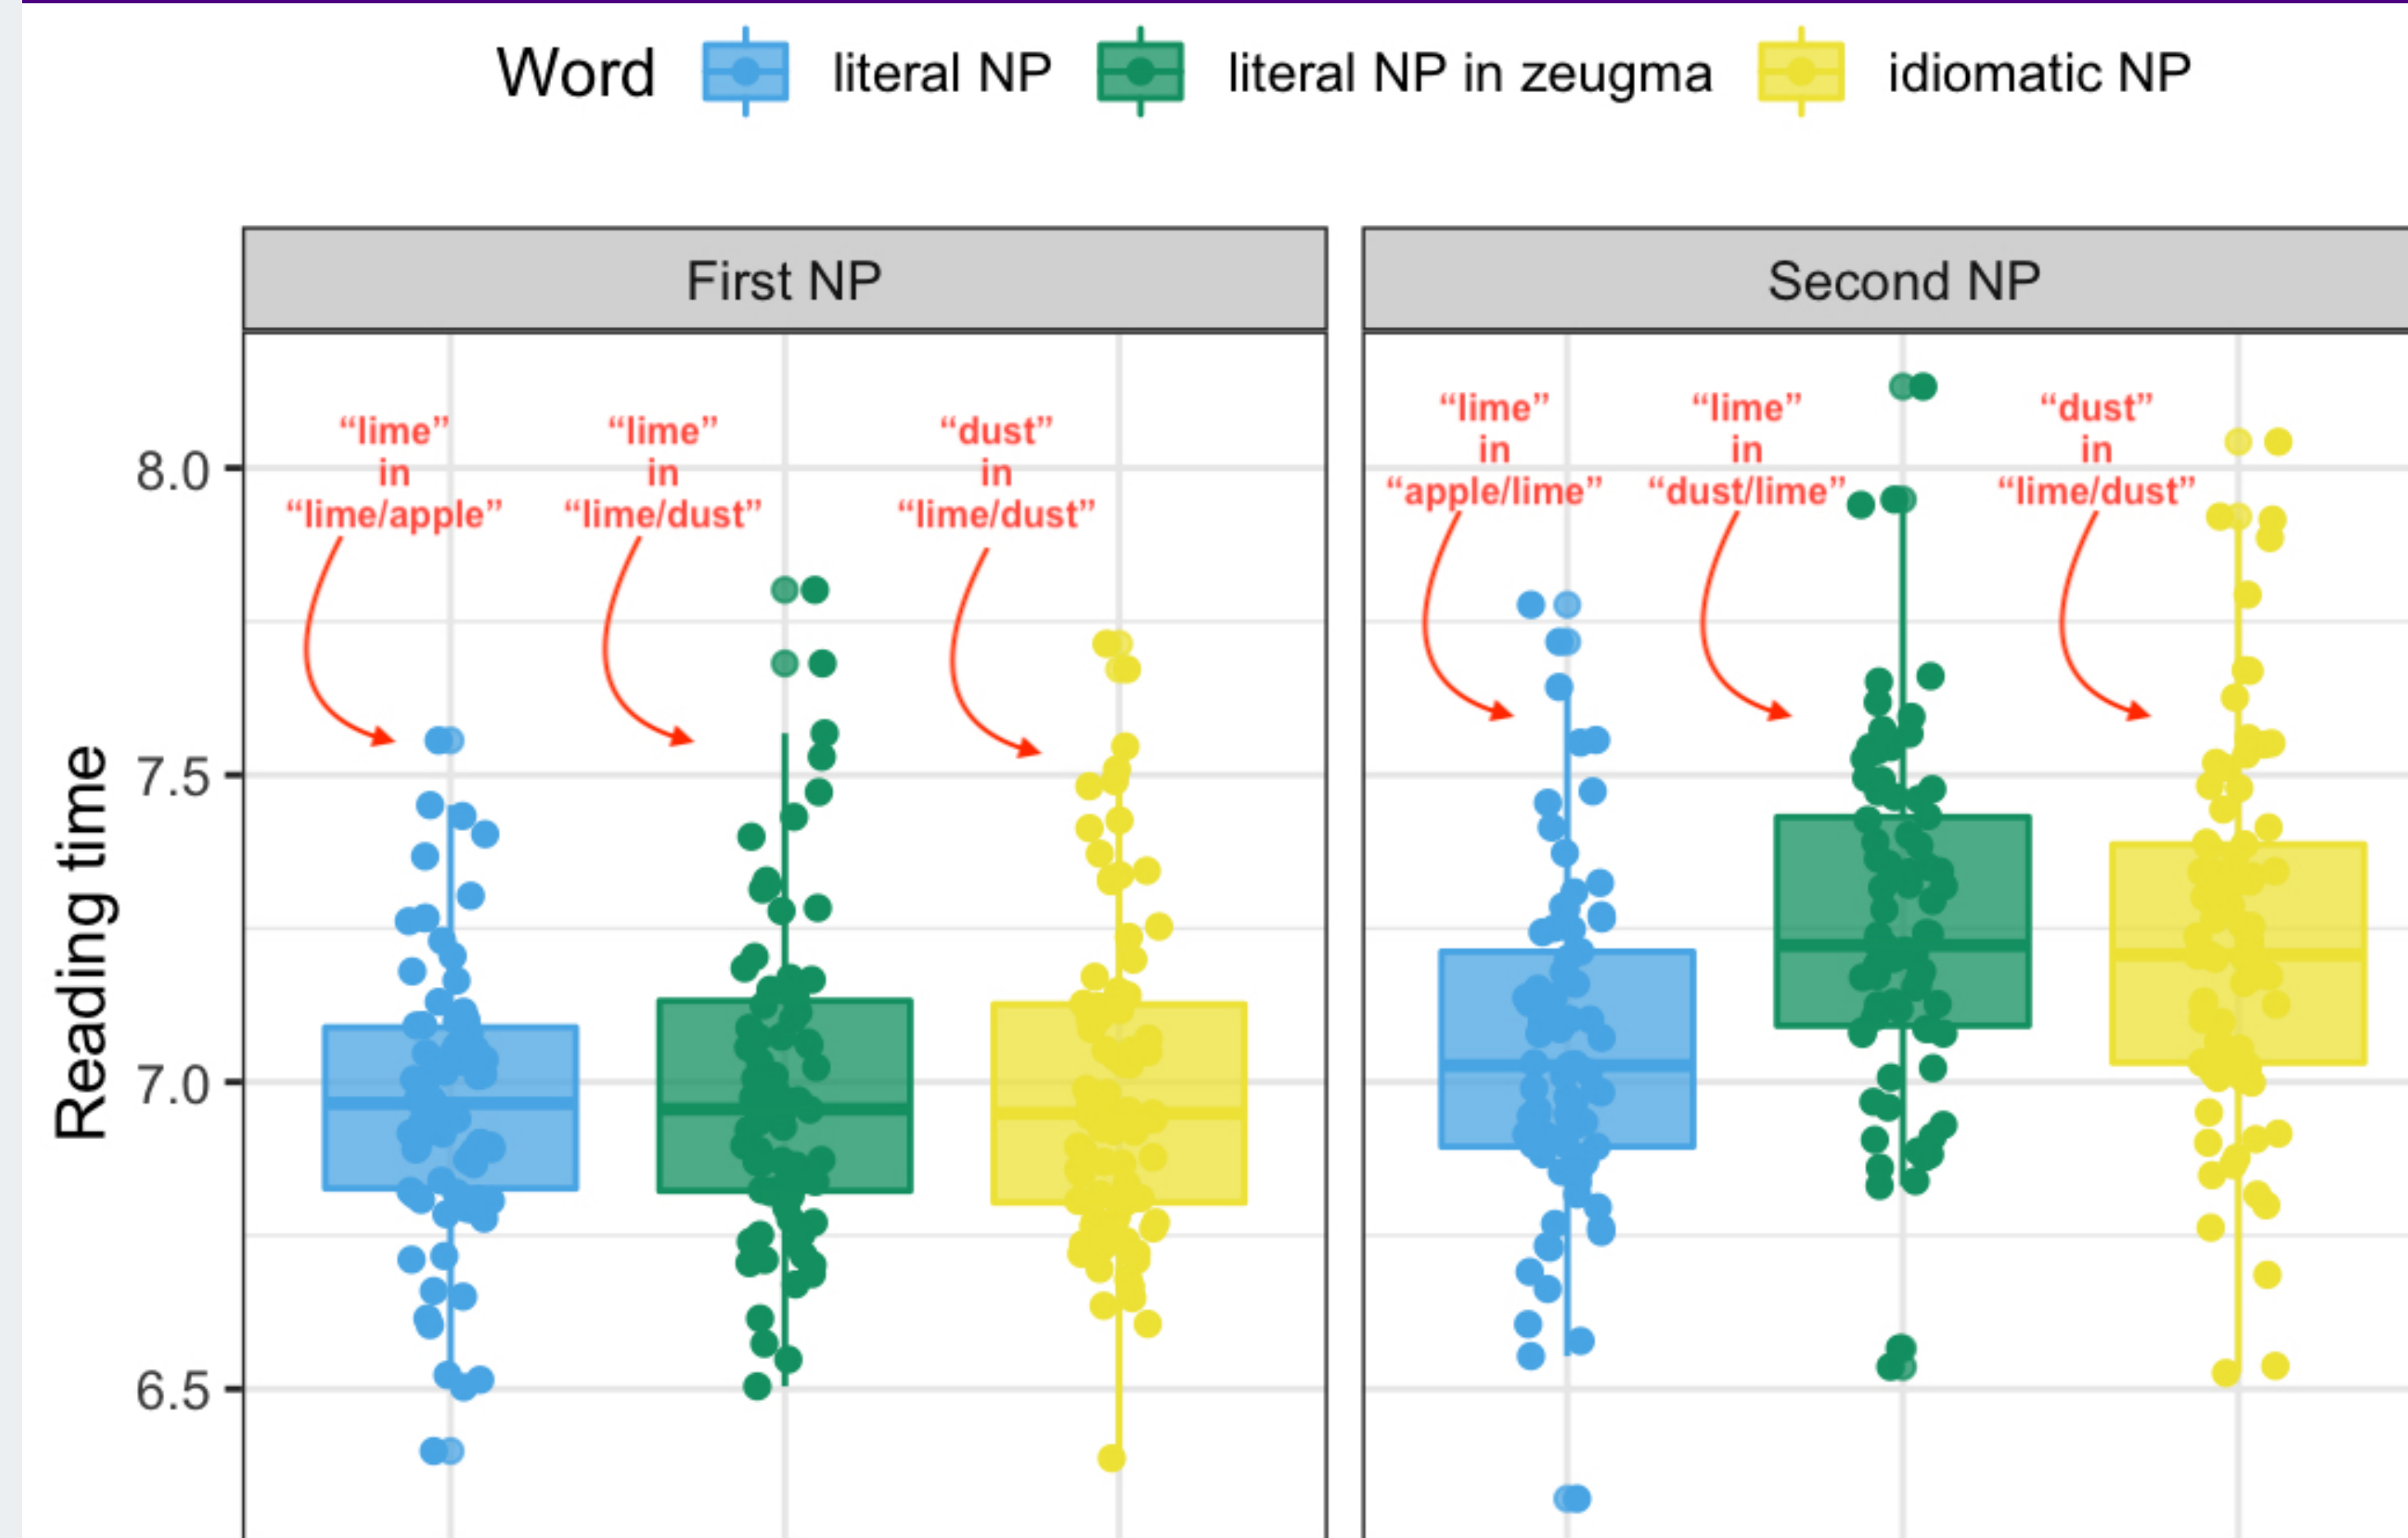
Word literal NP literal NP in zeugma idiomatic NP

First NP

Second NP

Reading time

8.0
7.5
7.0
6.5

“lime” in “lime/apple”

“lime” in “lime/dust”

“dust” in “lime/dust”

“lime” in “apple/lime”

“lime” in “dust/lime”

“dust” in “lime/dust”